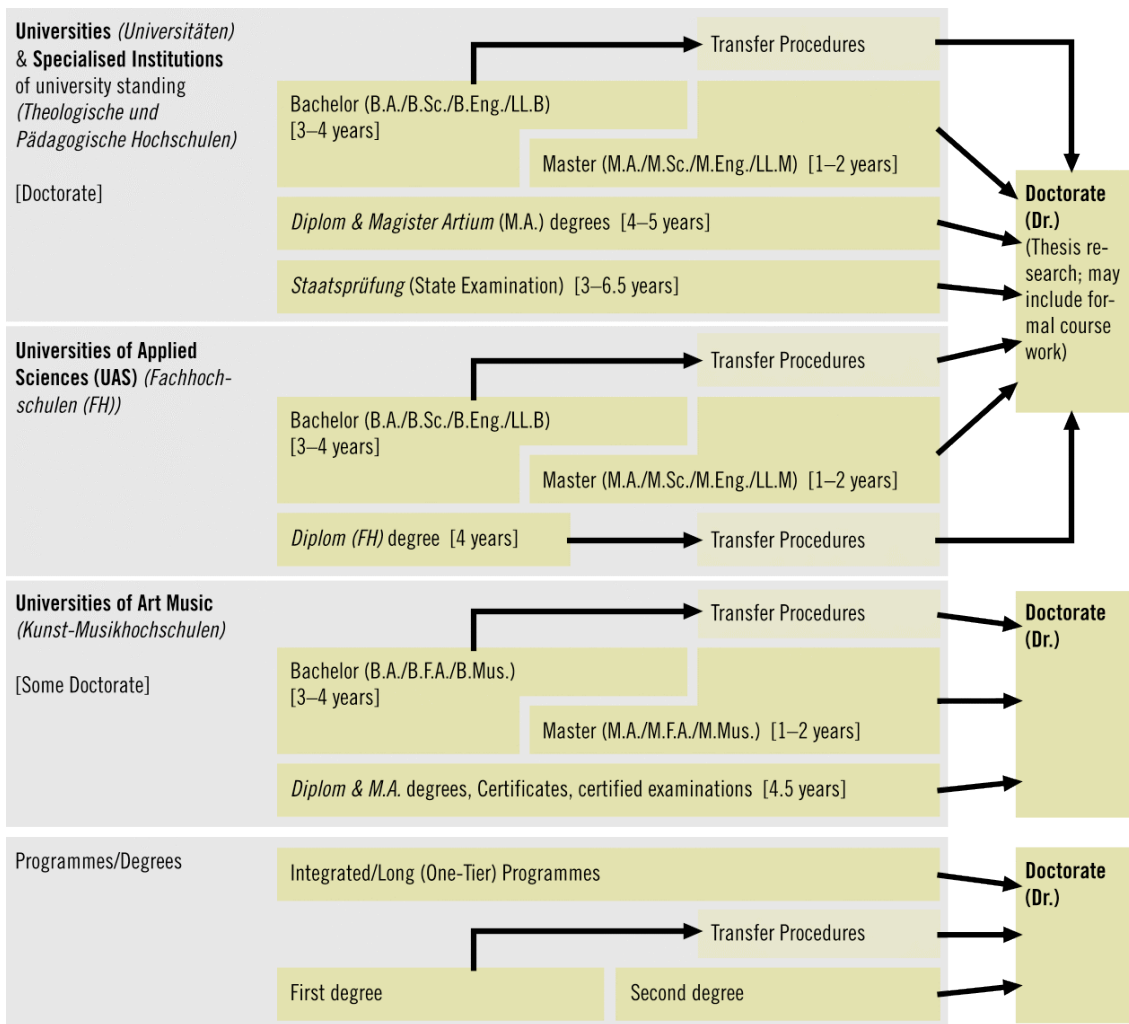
**Universities** *(Universitäten)* & **Specialised Institutions** of university standing *(Theologische und Pädagogische Hochschulen)*

[Doctorate]

Transfer Procedures

Bachelor (B.A./B.Sc./B.Eng./LL.B) [3–4 years]

Master (M.A./M.Sc./M.Eng./LL.M) [1–2 years]

*Diplom & Magister Artium* (M.A.) degrees [4–5 years]

*Staatsprüfung* (State Examination) [3–6.5 years]

**Doctorate (Dr.)** (Thesis research; may include formal course work)

**Universities of Applied Sciences (UAS)** *(Fachhochschulen (FH))*

Transfer Procedures

Bachelor (B.A./B.Sc./B.Eng./LL.B) [3–4 years]

Master (M.A./M.Sc./M.Eng./LL.M) [1–2 years]

*Diplom (FH)* degree [4 years]

Transfer Procedures

**Universities of Art Music** *(Kunst-Musikhochschulen)*

[Some Doctorate]

Transfer Procedures

Bachelor (B.A./B.F.A./B.Mus.) [3–4 years]

Master (M.A./M.F.A./M.Mus.) [1–2 years]

*Diplom & M.A.* degrees, Certificates, certified examinations [4.5 years]

**Doctorate (Dr.)**

Programmes/Degrees

Integrated/Long (One-Tier) Programmes

Transfer Procedures

First degree

Second degree

**Doctorate (Dr.)**